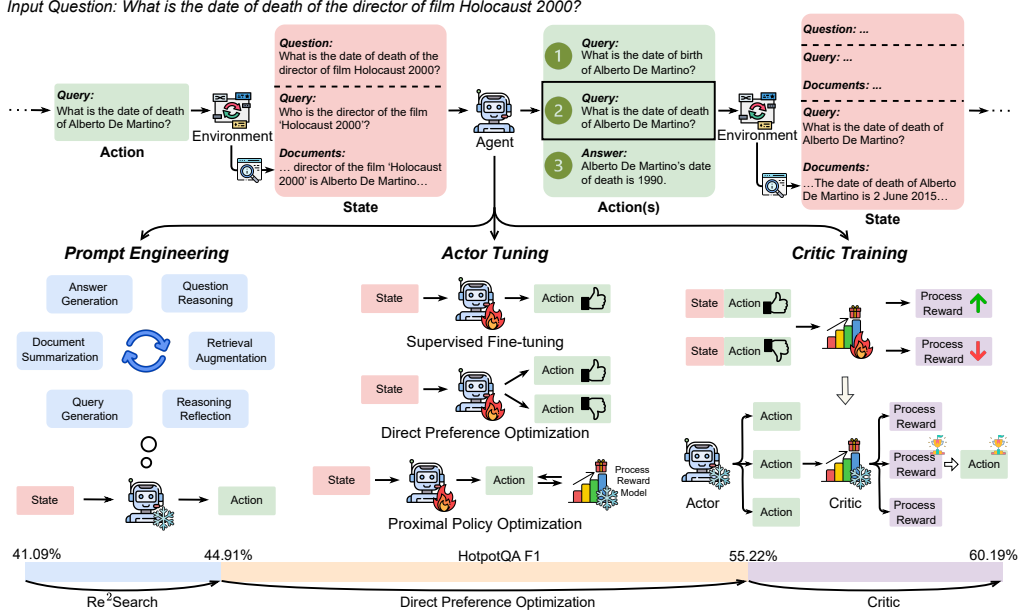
Input Question: What is the date of death of the director of film Holocaust 2000?

Query: What is the date of death of Alberto De Martino?

Action

Environment

Question: What is the date of death of the director of film Holocaust 2000?

Query: Who is the director of the film 'Holocaust 2000'?

Documents: … director of the film 'Holocaust 2000' is Alberto De Martino…

State

Agent

1 Query: What is the date of birth of Alberto De Martino?

2 Query: What is the date of death of Alberto De Martino?

3 Answer: Alberto De Martino's date of death is 1990.

Action(s)

Environment

Question: ...

Query: ...

Documents: ...

Query: What is the date of death of Alberto De Martino?

Documents: …The date of death of Alberto De Martino is 2 June 2015…

State

Prompt Engineering

Answer Generation

Question Reasoning

Document Summarization

Retrieval Augmentation

Query Generation

Reasoning Reflection

State

Action

Actor Tuning

State

Action

Supervised Fine-tuning

State

Action

Action

Direct Preference Optimization

State

Action

Process Reward Model

Proximal Policy Optimization

Critic Training

State Action

Process Reward

State Action

Process Reward

Action

Action

Action

Actor

Critic

Process Reward

Process Reward

Process Reward

Action

41.09%

44.91%

HotpotQA F1

55.22%

60.19%

Re$^2$Search

Direct Preference Optimization

Critic